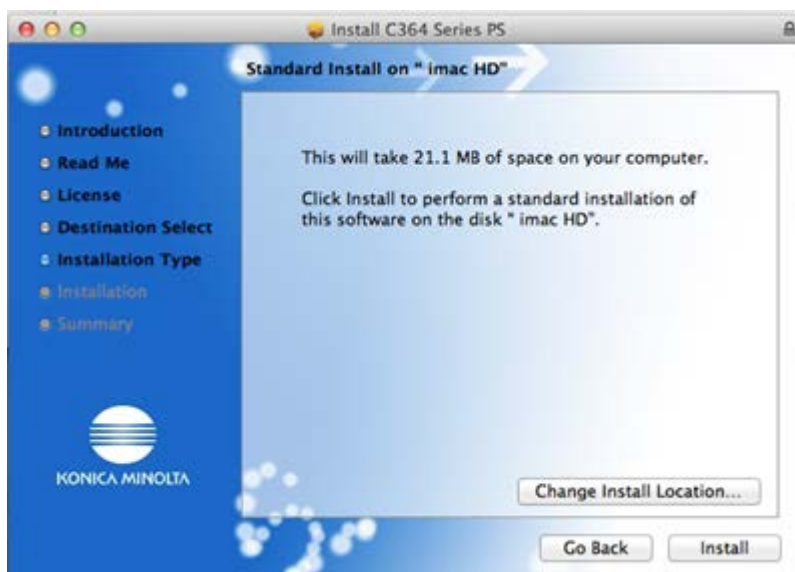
Install C364 Series PS

Standard Install on " imac HD"

Introduction
Read Me
License
Destination Select
Installation Type
Installation
Summary

This will take 21.1 MB of space on your computer.

Click Install to perform a standard installation of this software on the disk " imac HD".

KONICA MINOLTA

Change Install Location...

Go Back

Install